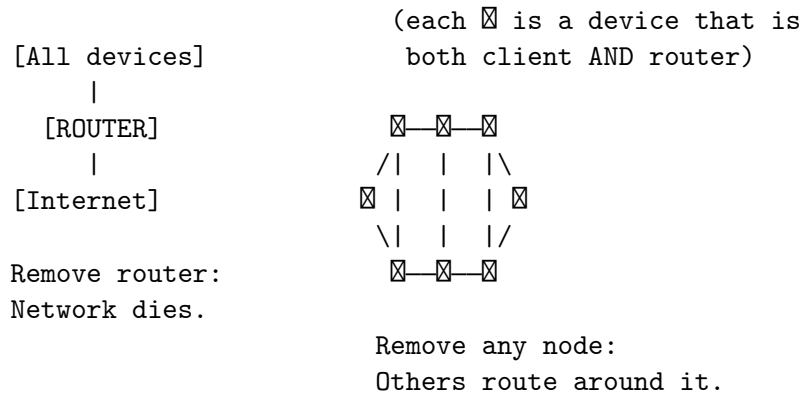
[All devices]
|
[ROUTER]
|
[Internet]

Remove router:
Network dies.

(each ⊠ is a device that is both client AND router)

⊠—⊠—⊠
/| | |\
⊠ | | | ⊠
\| | |/
⊠—⊠—⊠

Remove any node:
Others route around it.